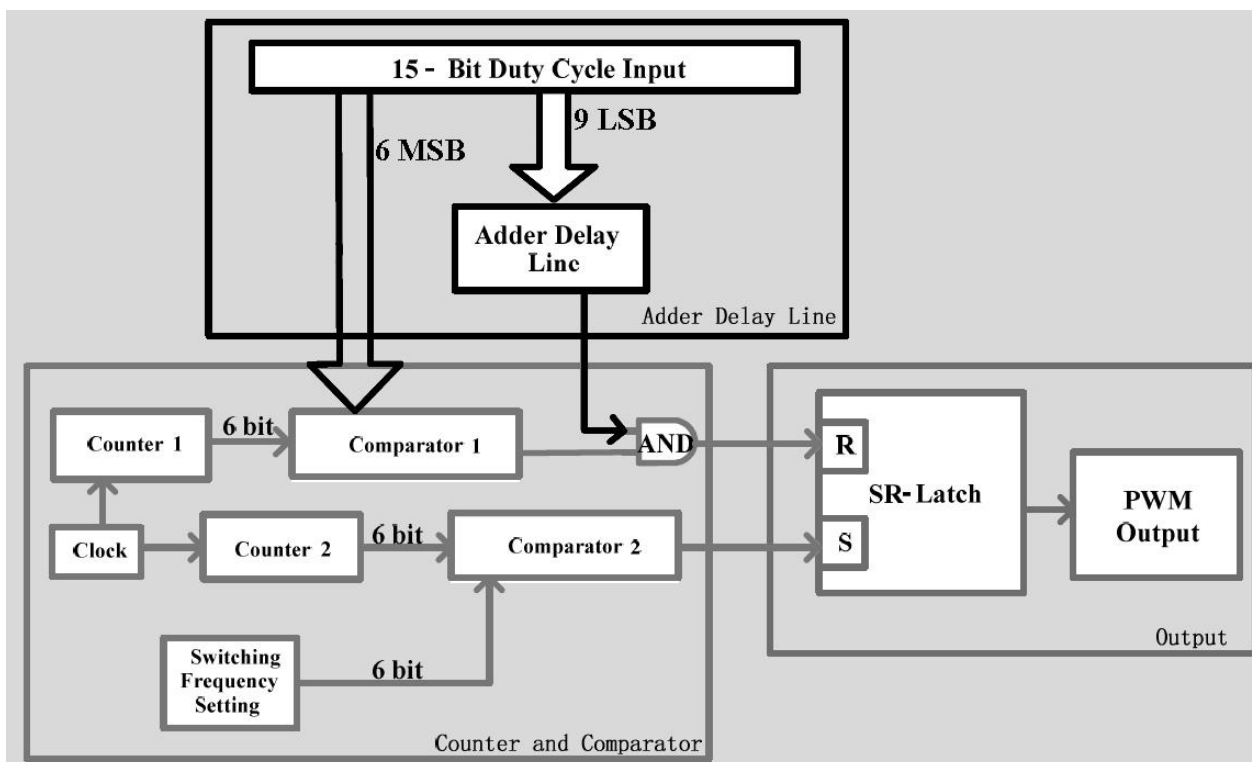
15 - Bit Duty Cycle Input

6 MSB

9 LSB

Adder Delay Line

Adder Delay Line

Counter 1

6 bit

Comparator 1

AND

R

SR-Latch

PWM Output

S

Clock

Counter 2

6 bit

Comparator 2

Switching Frequency Setting

6 bit

Output

Counter and Comparator